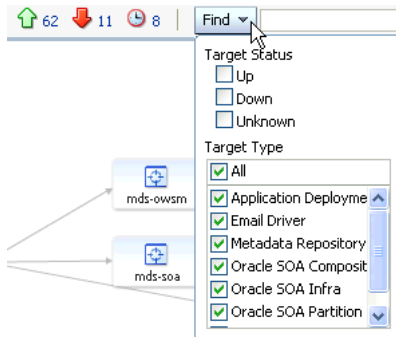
62 11 8 Find

Target Status

Up

Down

Unknown

Target Type

All

Application Deployme

Email Driver

Metadata Repository

Oracle SOA Composit

Oracle SOA Infra

Oracle SOA Partition

mds-owsm

mds-soa